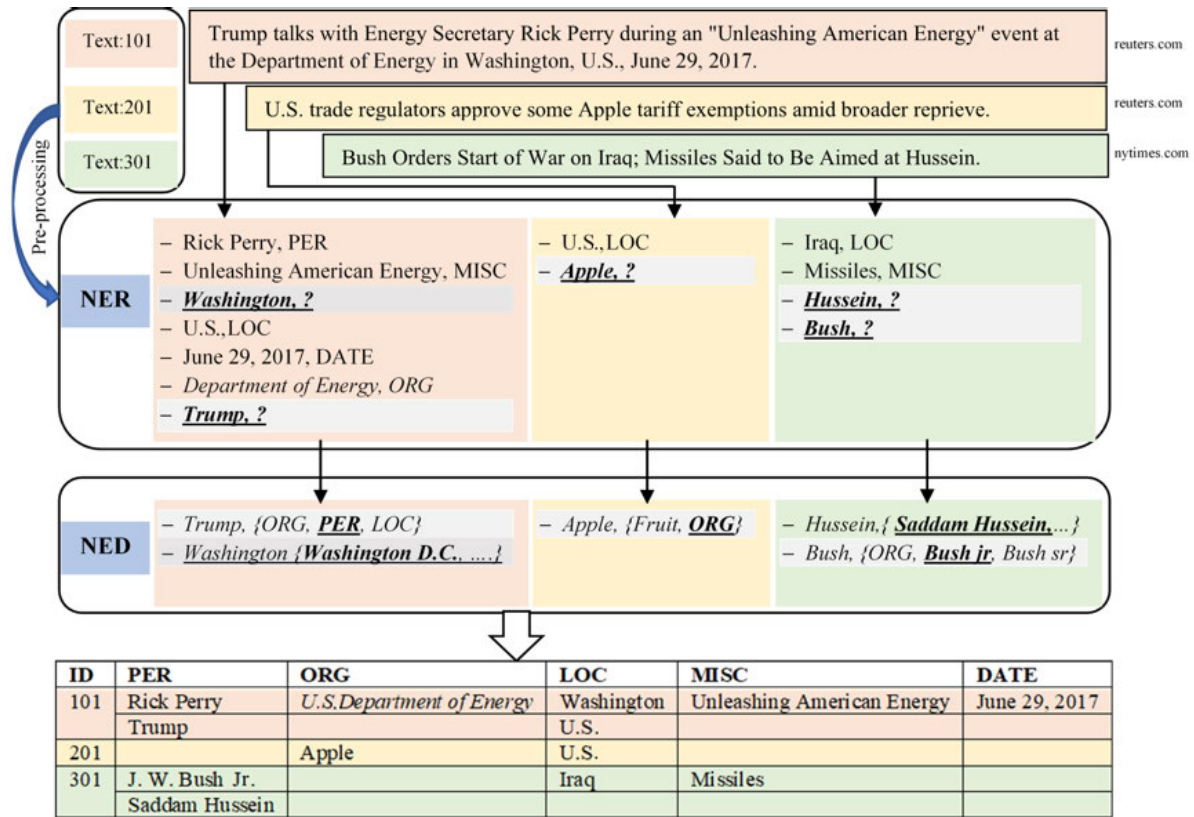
Text:101

Text:201

Text:301

Trump talks with Energy Secretary Rick Perry during an "Unleashing American Energy" event at the Department of Energy in Washington, U.S., June 29, 2017.

reuters.com

U.S. trade regulators approve some Apple tariff exemptions amid broader reprieve.

reuters.com

Bush Orders Start of War on Iraq; Missiles Said to Be Aimed at Hussein.

nytimes.com

Pre-processing

NER

– Rick Perry, PER
– Unleashing American Energy, MISC
– ***Washington, ?***
– U.S.,LOC
– June 29, 2017, DATE
– *Department of Energy, ORG*
– ***Trump, ?***

– U.S.,LOC
– ***Apple, ?***

– Iraq, LOC
– Missiles, MISC
– ***Hussein, ?***
– ***Bush, ?***

NED

– *Trump, {ORG, **PER**, LOC}*
– *Washington {**Washington D.C.**, ....}*

– *Apple, {Fruit, **ORG**}*

– *Hussein,{ **Saddam Hussein,**...}*
– *Bush, {ORG, **Bush jr**, Bush sr}*

| ID | PER | ORG | LOC | MISC | DATE |
|---|---|---|---|---|---|
| 101 | Rick Perry | *U.S.Department of Energy* | Washington | Unleashing American Energy | June 29, 2017 |
| | Trump | | U.S. | | |
| 201 | | Apple | U.S. | | |
| 301 | J. W. Bush Jr. | | Iraq | Missiles | |
| | Saddam Hussein | | | | |